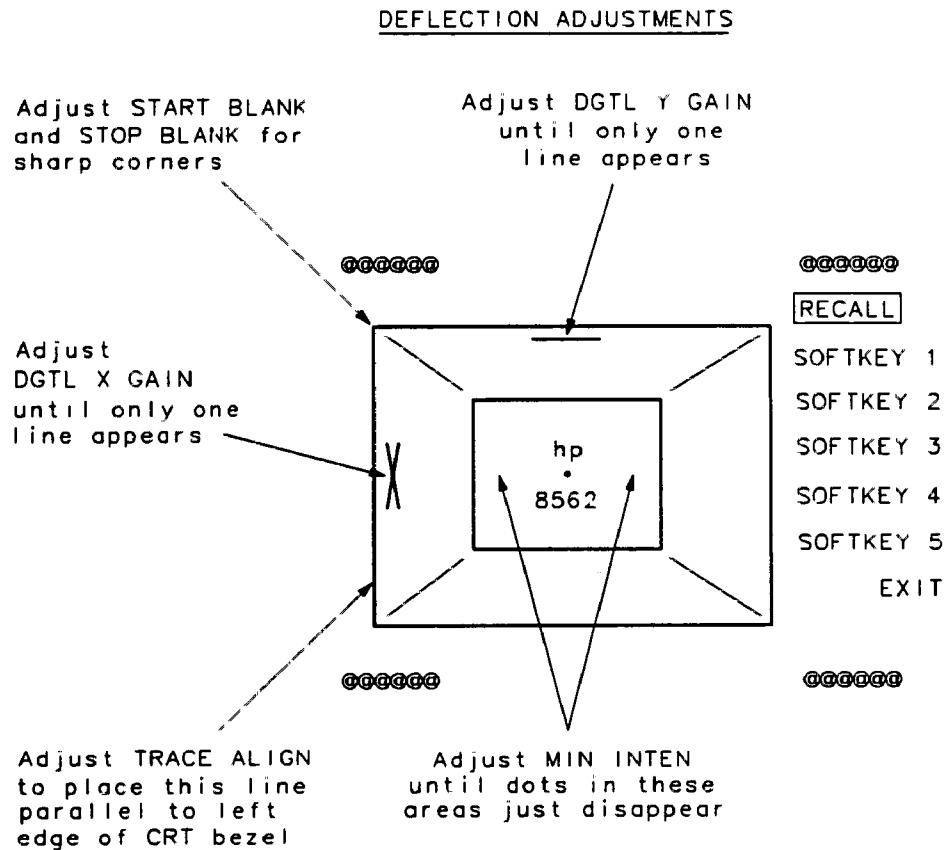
DEFLECTION ADJUSTMENTS

Adjust START BLANK and STOP BLANK for sharp corners

Adjust DGTL Y GAIN until only one line appears

@@@@@@

@@@@@@

RECALL

Adjust DGTL X GAIN until only one line appears

SOFTKEY 1

SOFTKEY 2

hp

SOFTKEY 3

8562

SOFTKEY 4

SOFTKEY 5

EXIT

@@@@@@

@@@@@@

Adjust TRACE ALIGN to place this line parallel to left edge of CRT bezel

Adjust MIN INTEN until dots in these areas just disappear